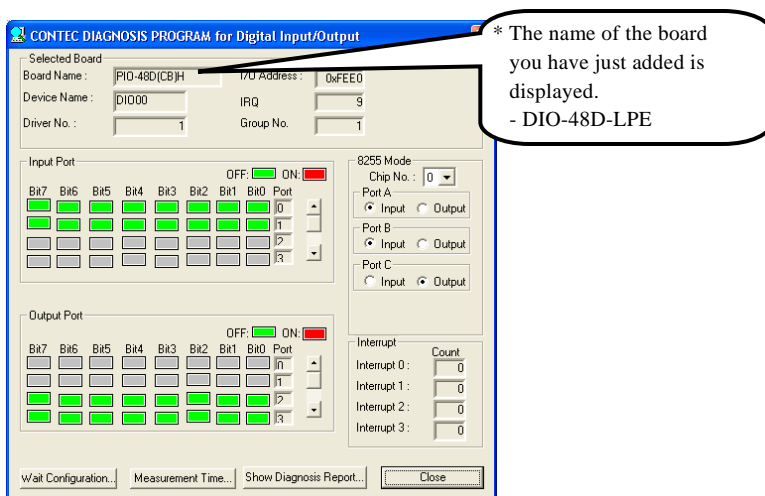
CONTEC DIAGNOSIS PROGRAM for Digital Input/Output

Selected Board
Board Name : PIO-48D(CB)H
I/O Address : 0xFEE0
Device Name : DIO00
IRQ 9
Driver No. : 1
Group No. 1

* The name of the board you have just added is displayed.
- DIO-48D-LPE

Input Port
OFF: ON:
Bit7 Bit6 Bit5 Bit4 Bit3 Bit2 Bit1 Bit0 Port
0
1
2
3

8255 Mode
Chip No. : 0
Port A
Input Output
Port B
Input Output
Port C
Input Output

Output Port
OFF: ON:
Bit7 Bit6 Bit5 Bit4 Bit3 Bit2 Bit1 Bit0 Port
0
1
2
3

Interrupt
Count
Interrupt 0 : 0
Interrupt 1 : 0
Interrupt 2 : 0
Interrupt 3 : 0

Wait Configuration... Measurement Time... Show Diagnosis Report... Close